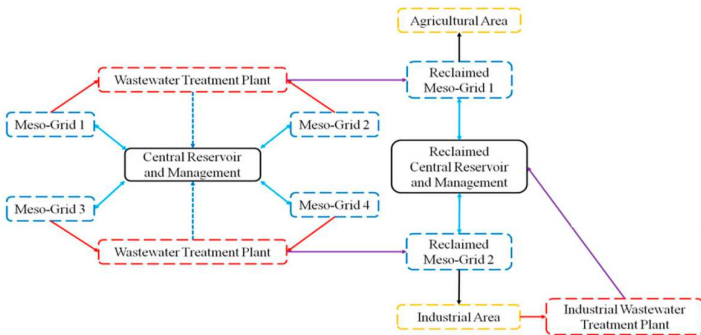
Agricultural Area

Wastewater Treatment Plant

Reclaimed Meso-Grid 1

Meso-Grid 1

Meso-Grid 2

Central Reservoir and Management

Reclaimed Central Reservoir and Management

Meso-Grid 3

Meso-Grid 4

Wastewater Treatment Plant

Reclaimed Meso-Grid 2

Industrial Area

Industrial Wastewater Treatment Plant